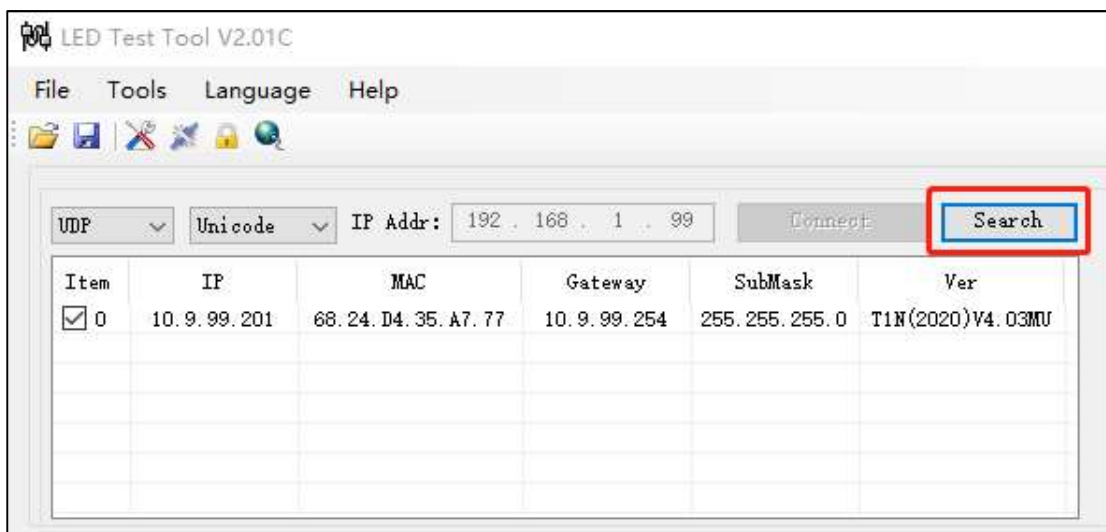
LED Test Tool V2.01C

File Tools Language Help

UDP Unicode IP Addr: 192 . 168 . 1 . 99 Connect Search

| Item | IP | MAC | Gateway | SubMask | Ver |
|---|---|---|---|---|---|
| ☑ 0 | 10.9.99.201 | 68.24.D4.35.A7.77 | 10.9.99.254 | 255.255.255.0 | T1N(2020)V4.03MU |